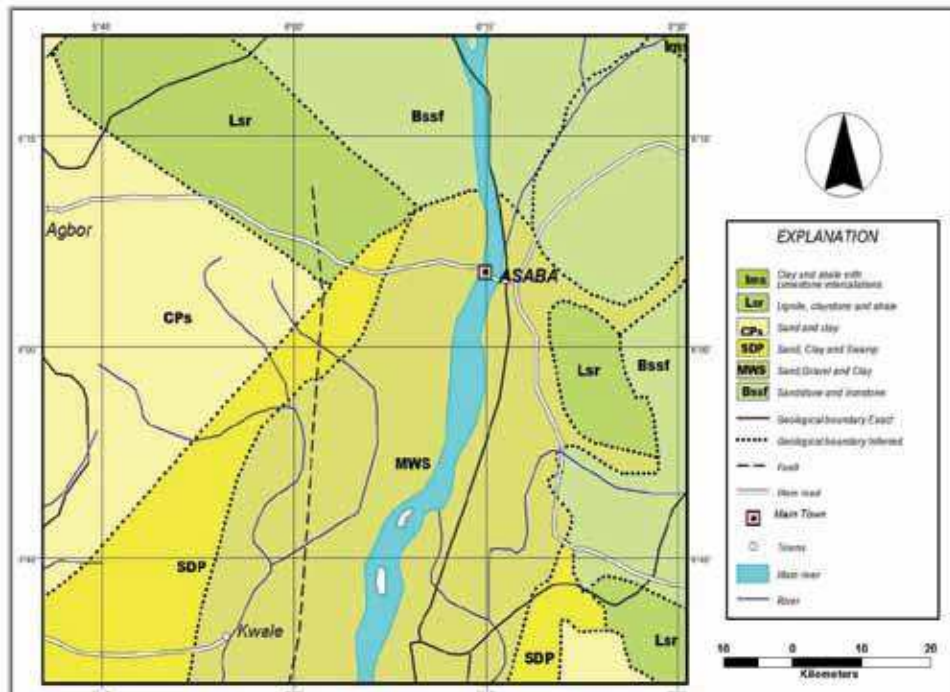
5°40'
6°00'
6°20'
6°30'
kms
Lsr
Bssf
6°10'
6°10'
Agbor
ASABA
CPs
6°00'
6°00'
Lsr
Bssf
MWS
6°40'
6°40'
SDP
Kwale
SDP
Lsr

EXPLANATION
kms Clay and shale with limestone intercalations
Lsr Lignite, claystone and shale
CPs Sand and clay
SDP Sand, Clay and Swamp
MWS Sand,Gravel and Clay
Bssf Sandstone and ironstone
Geological boundary Exact
Geological boundary Inferred
Fault
Main road
Main Town
Towns
Main river
River

10 0 10 20
Kilometers